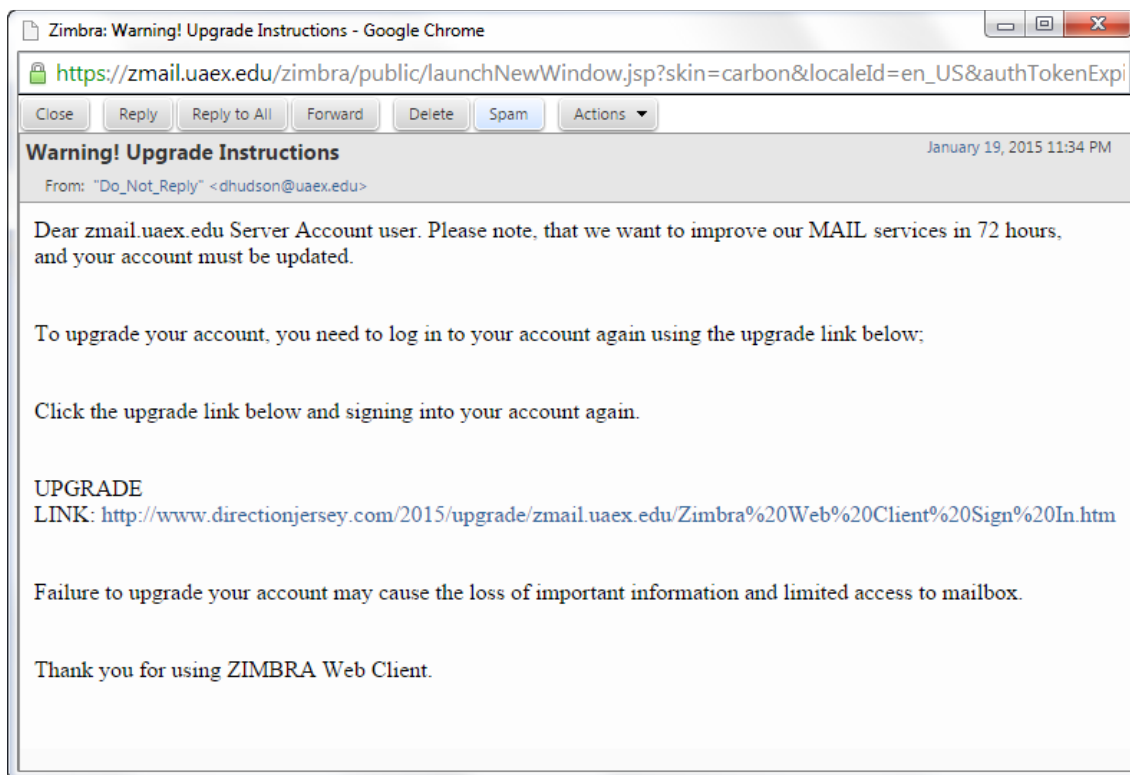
Zimbra: Warning! Upgrade Instructions - Google Chrome

https://zmail.uaex.edu/zimbra/public/launchNewWindow.jsp?skin=carbon&localeId=en_US&authTokenExpi

Close | Reply | Reply to All | Forward | Delete | Spam | Actions

Warning! Upgrade Instructions

January 19, 2015 11:34 PM

From: "Do_Not_Reply" <dhudson@uaex.edu>

Dear zmail.uaex.edu Server Account user. Please note, that we want to improve our MAIL services in 72 hours, and your account must be updated.

To upgrade your account, you need to log in to your account again using the upgrade link below;

Click the upgrade link below and signing into your account again.

UPGRADE
LINK: http://www.directionjersey.com/2015/upgrade/zmail.uaex.edu/Zimbra%20Web%20Client%20Sign%20In.htm

Failure to upgrade your account may cause the loss of important information and limited access to mailbox.

Thank you for using ZIMBRA Web Client.